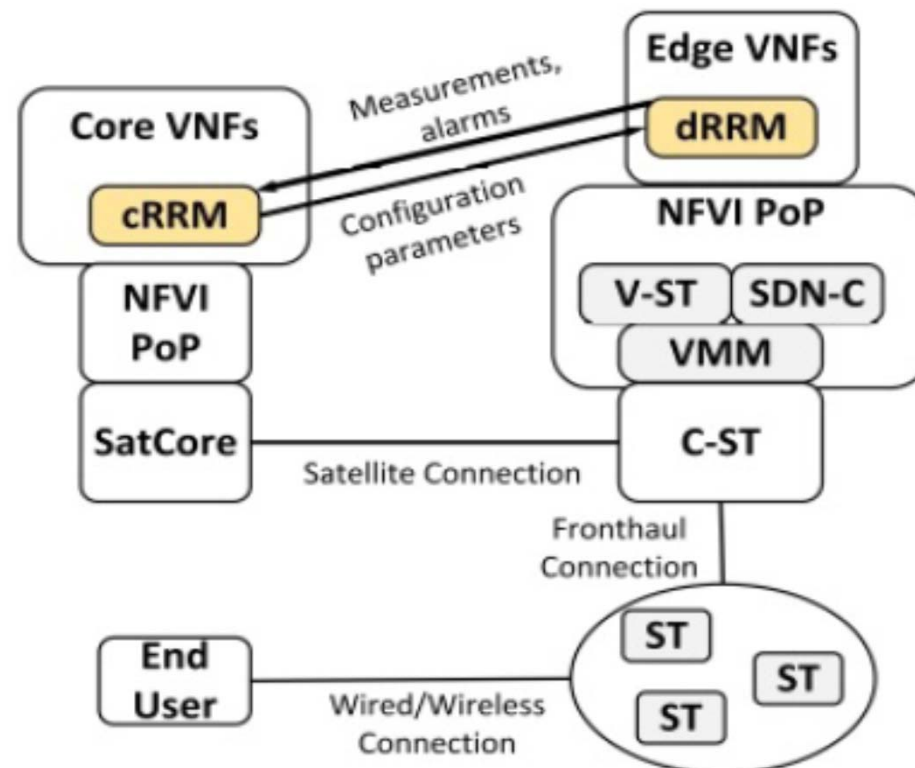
Edge VNFs

Measurements, alarms

Core VNFs

dRRM

cRRM

Configuration parameters

NFVI PoP

NFVI PoP

V-ST

SDN-C

VMM

SatCore

C-ST

Satellite Connection

Fronthaul Connection

End User

ST

ST

ST

Wired/Wireless Connection